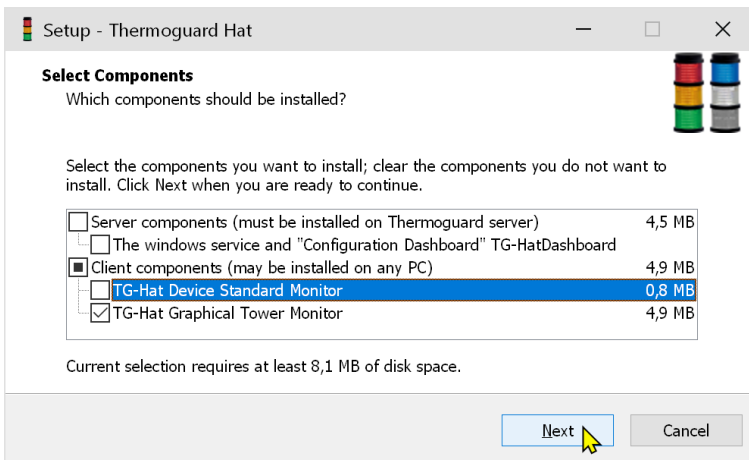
Setup - Thermoguard Hat

Select Components
Which components should be installed?

Select the components you want to install; clear the components you do not want to install. Click Next when you are ready to continue.

| | |
|---|---|
| Server components (must be installed on Thermoguard server) | 4,5 MB |
| The windows service and "Configuration Dashboard" TG-HatDashboard | |
| Client components (may be installed on any PC) | 4,9 MB |
| TG-Hat Device Standard Monitor | 0,8 MB |
| TG-Hat Graphical Tower Monitor | 4,9 MB |

Current selection requires at least 8,1 MB of disk space.

Next Cancel